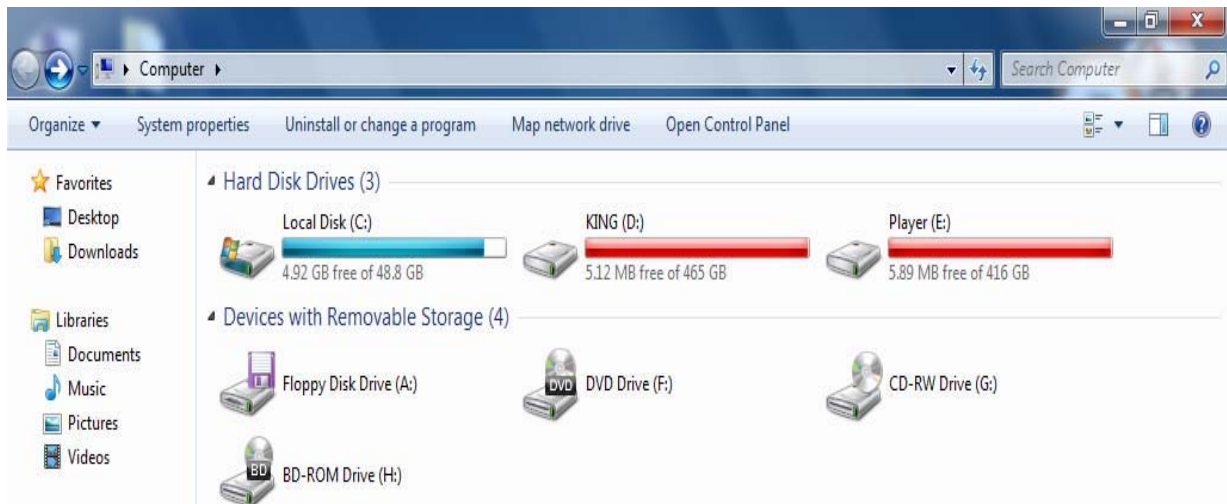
Computer ▸

Search Computer

Organize ▾ System properties Uninstall or change a program Map network drive Open Control Panel

Favorites
Desktop
Downloads

Libraries
Documents
Music
Pictures
Videos

Hard Disk Drives (3)

Local Disk (C:)
4.92 GB free of 48.8 GB

KING (D:)
5.12 MB free of 465 GB

Player (E:)
5.89 MB free of 416 GB

Devices with Removable Storage (4)

Floppy Disk Drive (A:)

DVD
DVD Drive (F:)

CD-RW Drive (G:)

BD
BD-ROM Drive (H:)